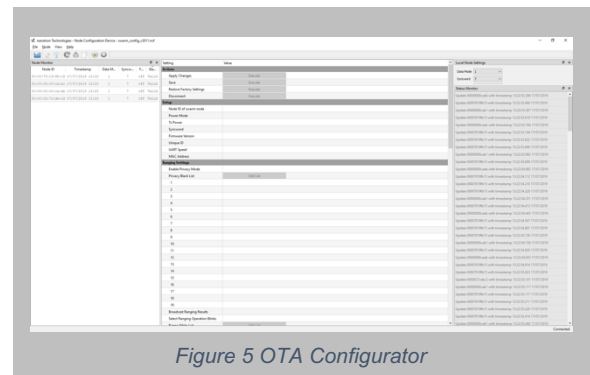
Nodes Monitor

Setting | Value

Actions
Apply Changes
Save
Restore Factory Settings
Disconnect

Setup
Node ID of current node
Power Mode
Tx Power
Sync word
Firmware Version
Unique ID
UART Speed
MAC Address

Ranging Settings
Enable Privacy Mode
Privacy Black List
1
2
3
4
5
6
7
8
9
10
11
12
13
14
15
16
17
18
19
Broadcast Ranging Results
Select Ranging Operation Mode

Local Node Settings

Status Monitor

Connected

Figure 5 OTA Configurator